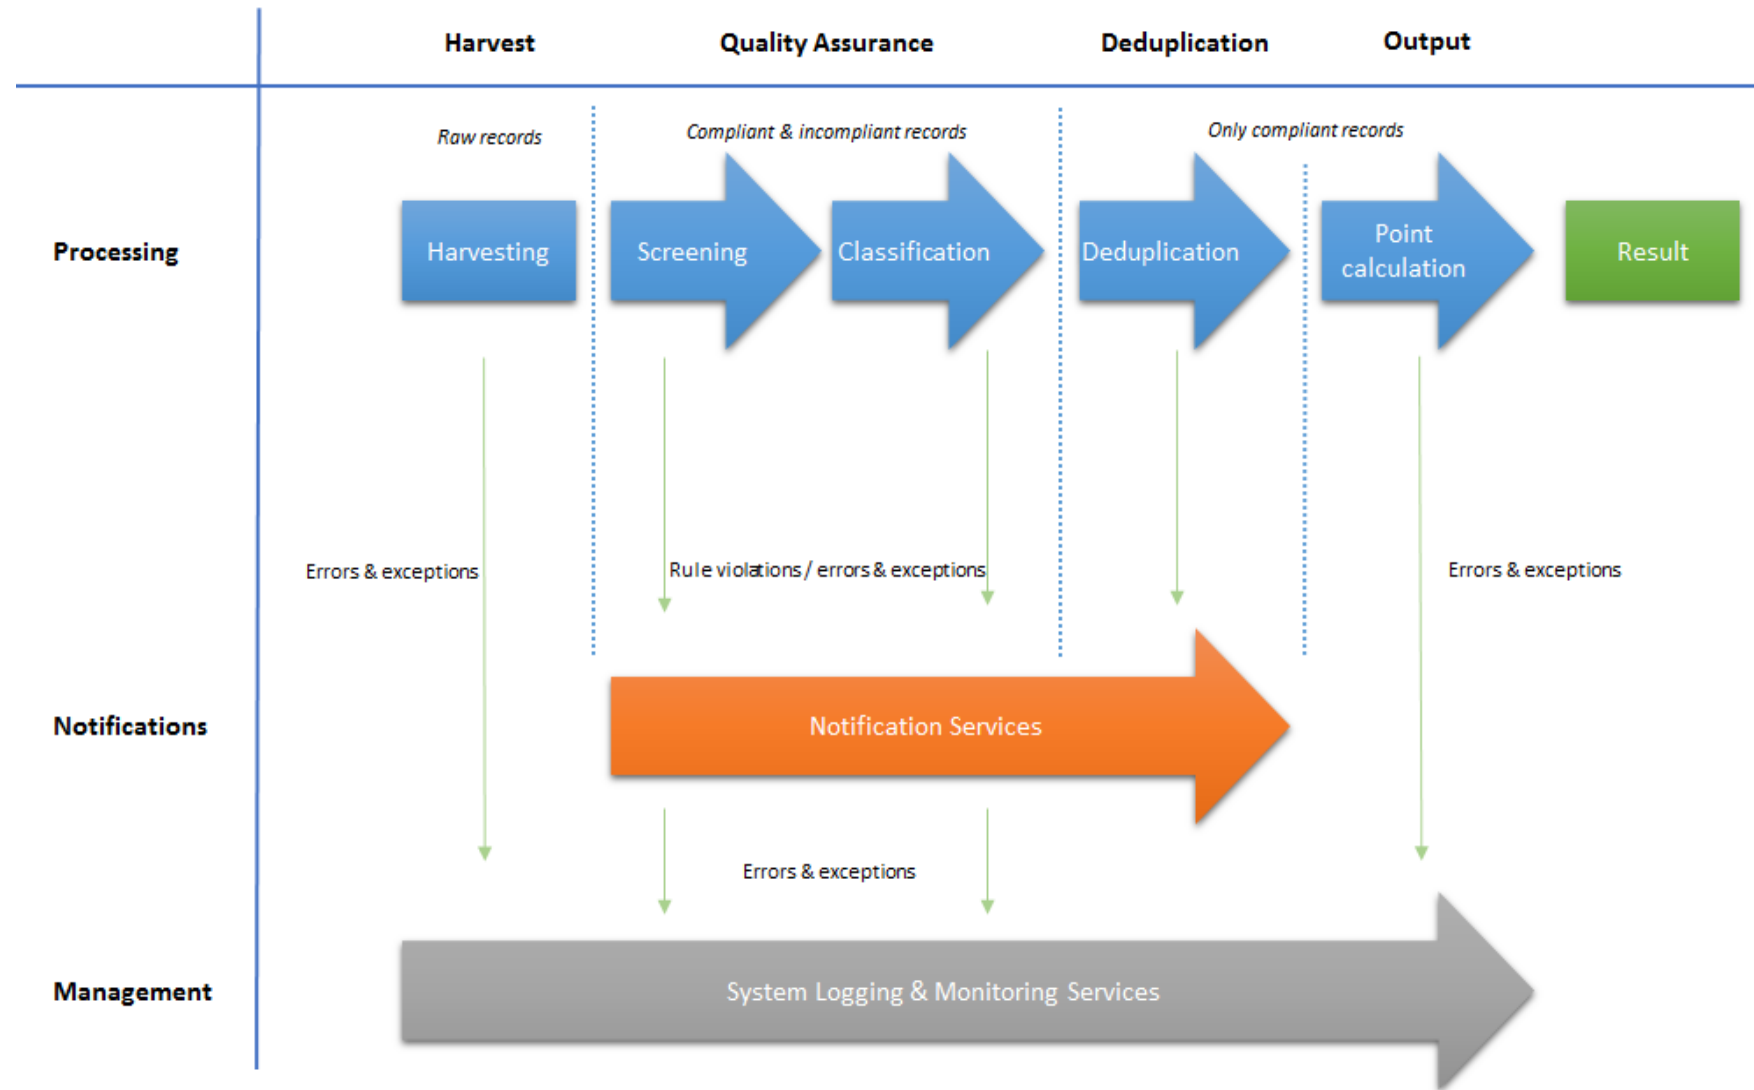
Harvest
Quality Assurance
Deduplication
Output

Raw records
Compliant & incompliant records
Only compliant records

Processing
Harvesting
Screening
Classification
Deduplication
Point calculation
Result

Errors & exceptions
Rule violations / errors & exceptions
Errors & exceptions

Notifications
Notification Services

Errors & exceptions

Management
System Logging & Monitoring Services